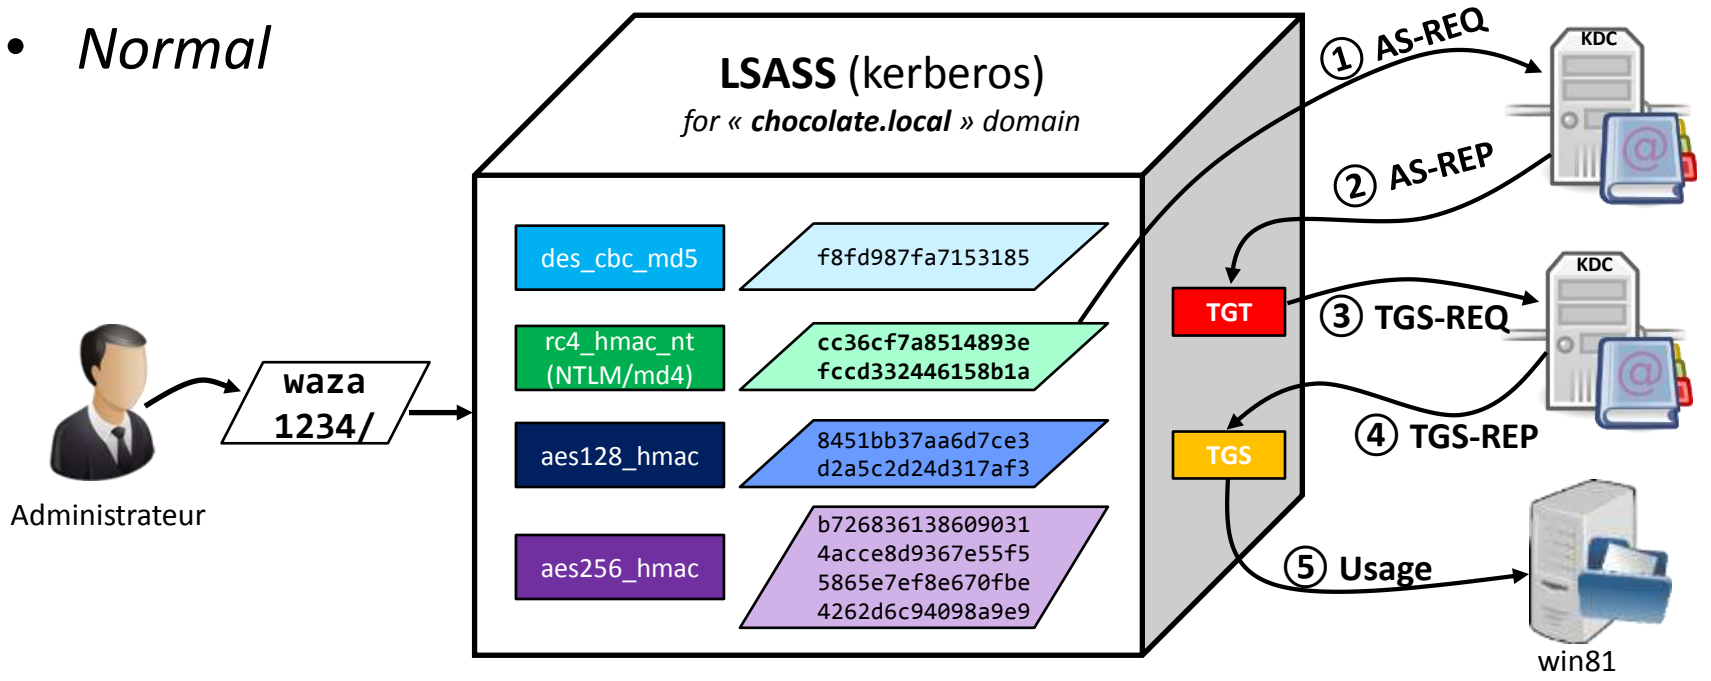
• Normal

LSASS (kerberos)
for « chocolate.local » domain

Administrateur

waza
1234/

des_cbc_md5

f8fd987fa7153185

rc4_hmac_nt
(NTLM/md4)

cc36cf7a8514893e
fccd332446158b1a

aes128_hmac

8451bb37aa6d7ce3
d2a5c2d24d317af3

aes256_hmac

b726836138609031
4acce8d9367e55f5
5865e7ef8e670fbe
4262d6c98a9e9

TGT

TGS

① AS-REQ

② AS-REP

KDC

③ TGS-REQ

④ TGS-REP

KDC

⑤ Usage

win81